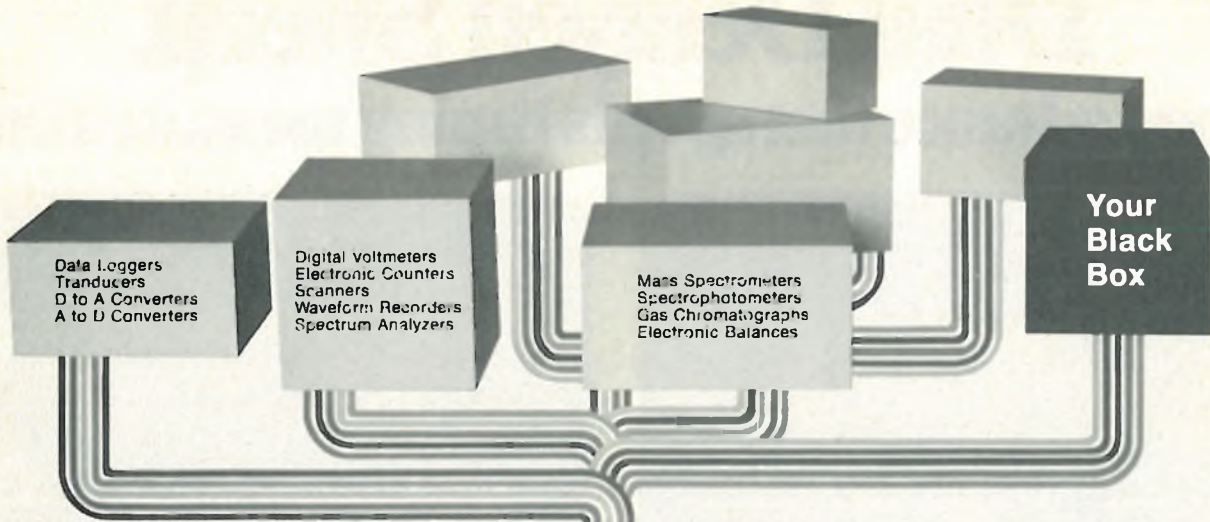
Data Loggers
Tranducers
D to A Converters
A to D Converters

Digital Voltmeters
Electronic Counters
Scanners
Waveform Recorders
Spectrum Analyzers

Mass Spectrometers
Spectrophotometers
Gas Chromatographs
Electronic Balances

Your
Black
Box